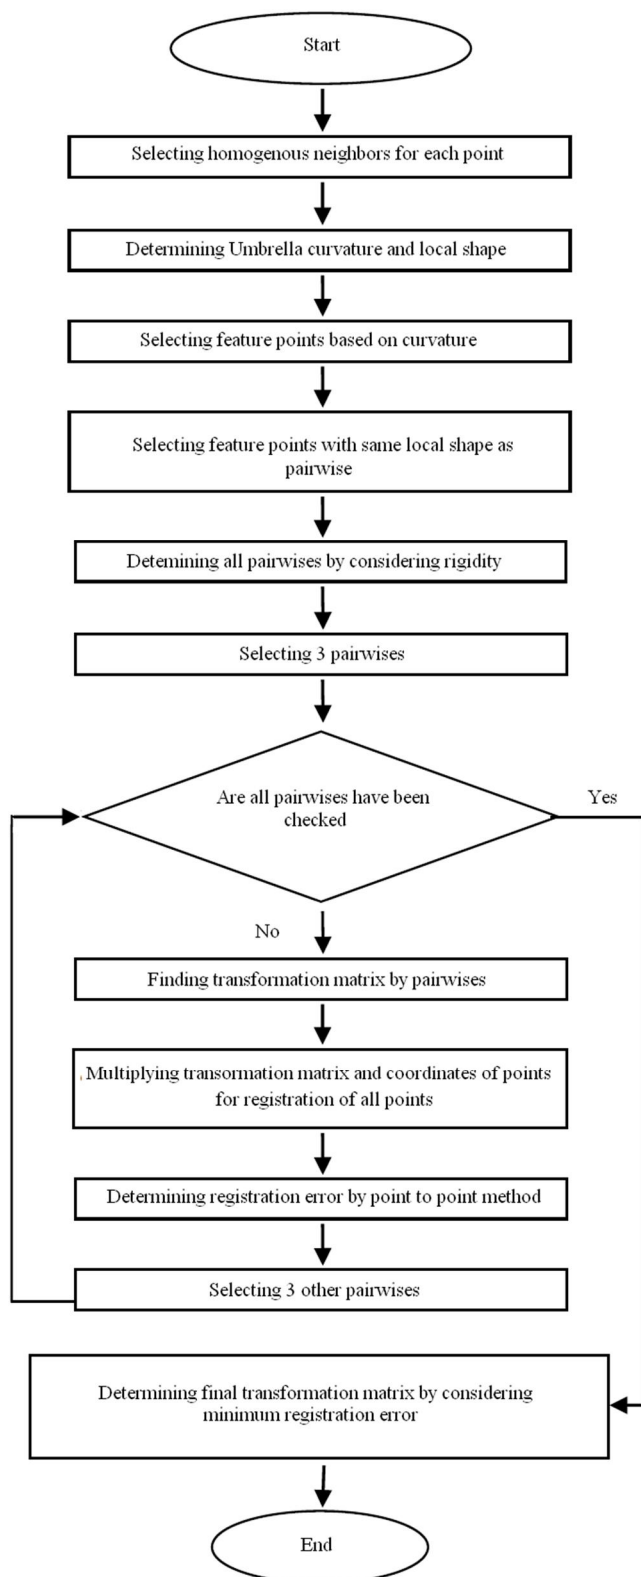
Start

Selecting homogenous neighbors for each point

Determining Umbrella curvature and local shape

Selecting feature points based on curvature

Selecting feature points with same local shape as pairwise

Detemining all pairwises by considering rigidity

Selecting 3 pairwises

Are all pairwises have been checked

Yes

No

Finding transformation matrix by pairwises

Multiplying transormation matrix and coordinates of points for registration of all points

Determining registration error by point to point method

Selecting 3 other pairwises

Determining final transformation matrix by considering minimum registration error

End